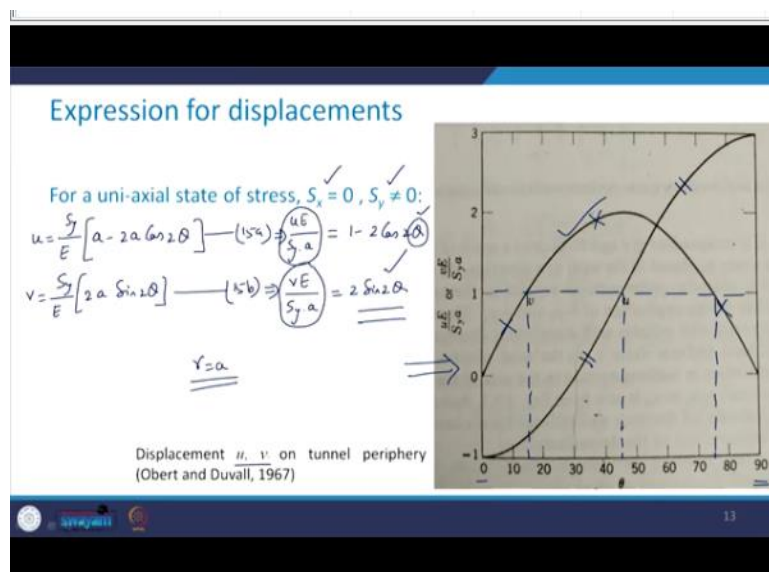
Expression for displacements

For a uni-axial state of stress, $S_x = 0$ , $S_y \neq 0$:

$u = \frac{S_y}{E}\left[a - 2a\cos 2\theta\right]$ — (15a) $\Rightarrow \frac{uE}{S_y a} = 1 - 2\cos 2\theta$

$v = \frac{S_y}{E}\left[2a\sin 2\theta\right]$ — (15b) $\Rightarrow \frac{vE}{S_y a} = 2\sin 2\theta$

$r = a$

Displacement $u$, $v$ on tunnel periphery (Obert and Duvall, 1967)

3
2
1
0
-1
$\frac{uE}{S_y a}$ or $\frac{vE}{S_y a}$
v
u
0 10 20 30 40 50 60 70 80 90
$\theta$

swayam

13